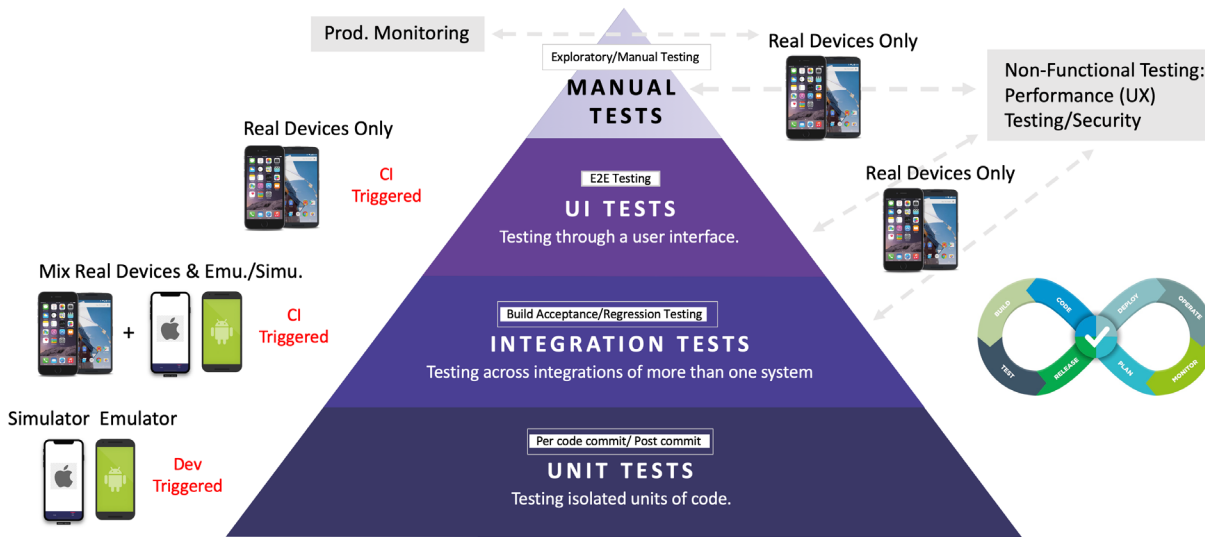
Prod. Monitoring

Exploratory/Manual Testing

MANUAL TESTS

Real Devices Only

Non-Functional Testing: Performance (UX) Testing/Security

Real Devices Only

CI Triggered

E2E Testing

UI TESTS

Testing through a user interface.

Real Devices Only

Mix Real Devices & Emu./Simu.

+

CI Triggered

Build Acceptance/Regression Testing

INTEGRATION TESTS

Testing across integrations of more than one system

BUILD

CODE

DEPLOY

OPERATE

TEST

RELEASE

PLAN

MONITOR

Simulator Emulator

Dev Triggered

Per code commit/ Post commit

UNIT TESTS

Testing isolated units of code.